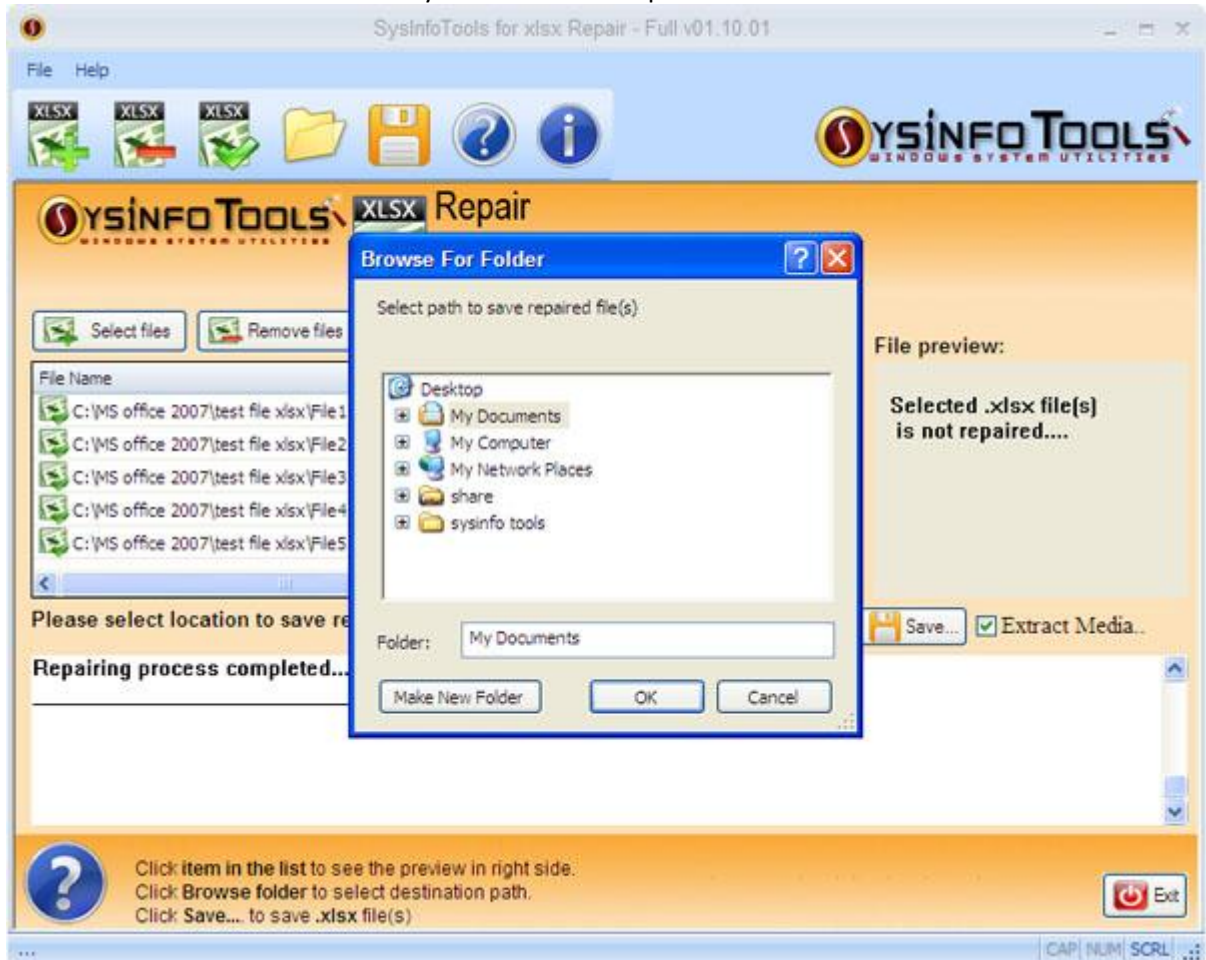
SysInfoTools for xlsx Repair - Full v01.10.01

File Help

XLSX XLSX XLSX

SYSINFO TOOLS
WINDOWS SYSTEM UTILITIES

SYSINFO TOOLS
WINDOWS SYSTEM UTILITIES
XLSX Repair

Select files Remove files

File Name
C:\MS office 2007\test file xlsx\File1
C:\MS office 2007\test file xlsx\File2
C:\MS office 2007\test file xlsx\File3
C:\MS office 2007\test file xlsx\File4
C:\MS office 2007\test file xlsx\File5

Please select location to save re

Repairing process completed...

Browse For Folder

Select path to save repaired file(s)

Desktop
My Documents
My Computer
My Network Places
share
sysinfo tools

Folder: My Documents

Make New Folder OK Cancel

File preview:

Selected .xlsx file(s) is not repaired....

Save... Extract Media..

Click item in the list to see the preview in right side.
Click Browse folder to select destination path.
Click Save... to save .xlsx file(s)

Exit

CAP NUM SCRL